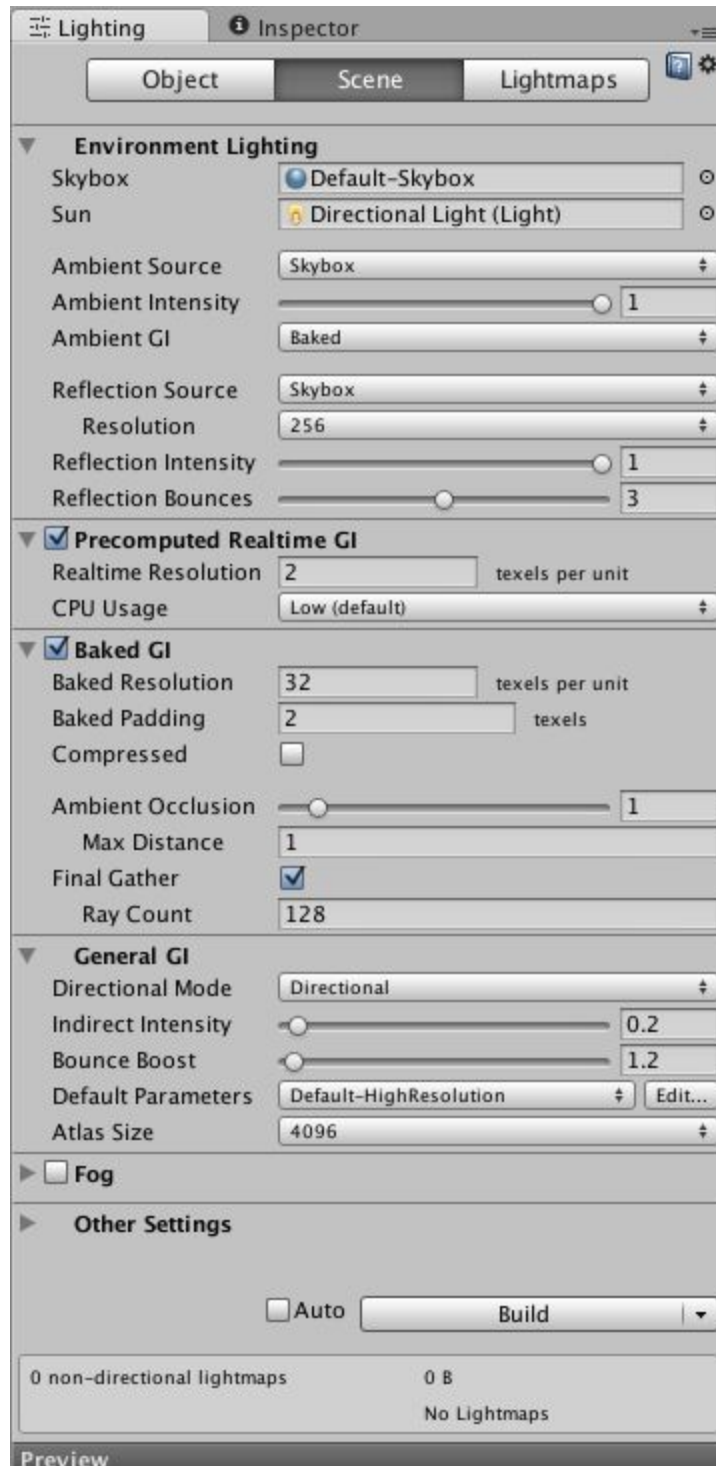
Lighting
Inspector

Object
Scene
Lightmaps

Environment Lighting
Skybox
Default-Skybox
Sun
Directional Light (Light)

Ambient Source
Skybox
Ambient Intensity
1
Ambient GI
Baked

Reflection Source
Skybox
Resolution
256
Reflection Intensity
1
Reflection Bounces
3

Precomputed Realtime GI
Realtime Resolution
2
texels per unit
CPU Usage
Low (default)

Baked GI
Baked Resolution
32
texels per unit
Baked Padding
2
texels
Compressed

Ambient Occlusion
1
Max Distance
1
Final Gather
Ray Count
128

General GI
Directional Mode
Directional
Indirect Intensity
0.2
Bounce Boost
1.2
Default Parameters
Default-HighResolution
Edit...
Atlas Size
4096

Fog

Other Settings

Auto
Build

0 non-directional lightmaps
0 B
No Lightmaps

Preview